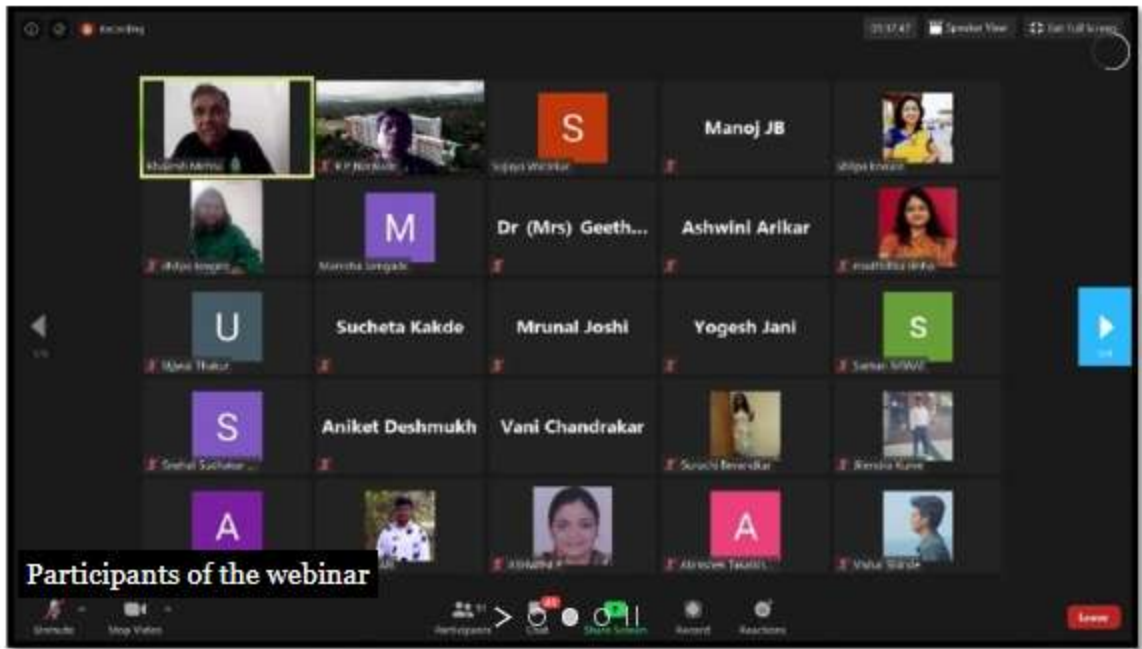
Recording

Speaker View

Exit Full Screen

S

Manoj JB

M

Dr (Mrs) Geeth...

Ashwini Arikar

U

Sucheta Kakde

Mrunal Joshi

Yogesh Jani

S

S

Aniket Deshmukh

Vani Chandrakar

A

A

Participants of the webinar

Unmute

Stop Video

Participants

Chat

Share Screen

Record

Reactions

Leave